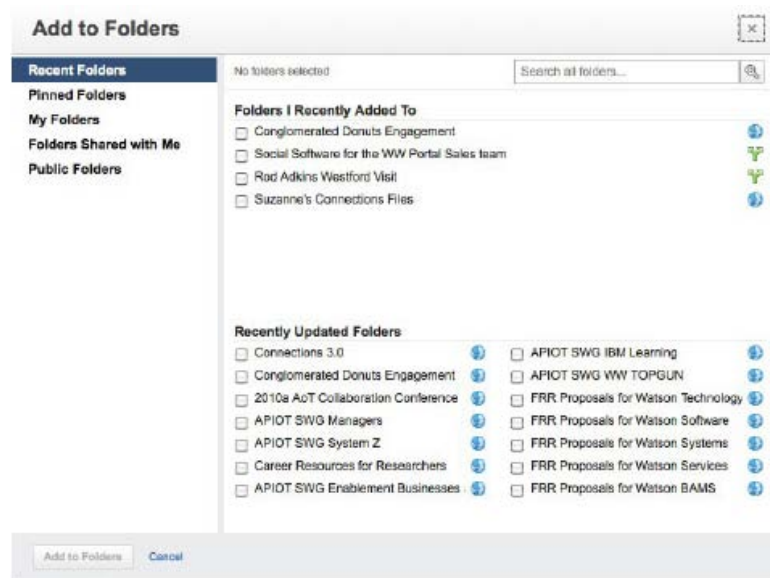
Add to Folders

Recent Folders
Pinned Folders
My Folders
Folders Shared with Me
Public Folders

No folders selected

Search all folders...

Folders I Recently Added To

Conglomerated Donuts Engagement
Social Software for the WW Portal Sales team
Rod Adkins Westford Visit
Suzanne's Connections Files

Recently Updated Folders

Connections 3.0
Conglomerated Donuts Engagement
2010a AoT Collaboration Conference
APIOT SWG Managers
APIOT SWG System Z
Career Resources for Researchers
APIOT SWG Enablement Businesses

APIOT SWG IBM Learning
APIOT SWG WW TOPGUN
FRR Proposals for Watson Technology
FRR Proposals for Watson Software
FRR Proposals for Watson Systems
FRR Proposals for Watson Services
FRR Proposals for Watson BAMS

Add to Folders
Cancel